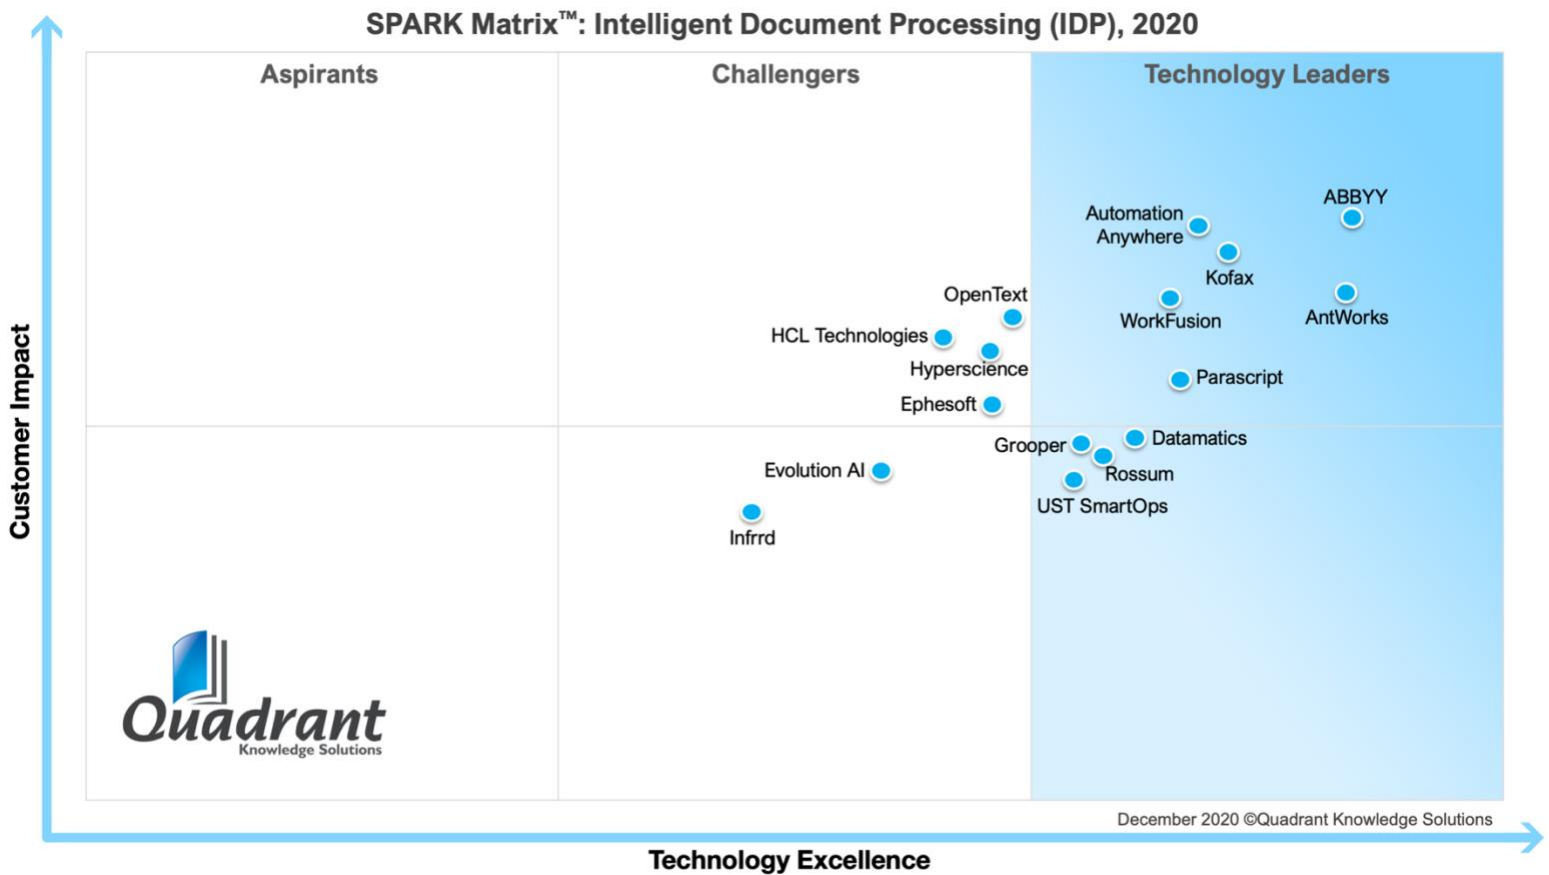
SPARK Matrix™: Intelligent Document Processing (IDP), 2020

Aspirants

Challengers

Technology Leaders

Customer Impact

ABBYY

Automation Anywhere

Kofax

AntWorks

WorkFusion

OpenText

HCL Technologies

Hyperscience

Parascript

Ephesoft

Datamatics

Grooper

Rossum

Evolution AI

UST SmartOps

Infrrd

Quadrant
Knowledge Solutions

December 2020 ©Quadrant Knowledge Solutions

Technology Excellence